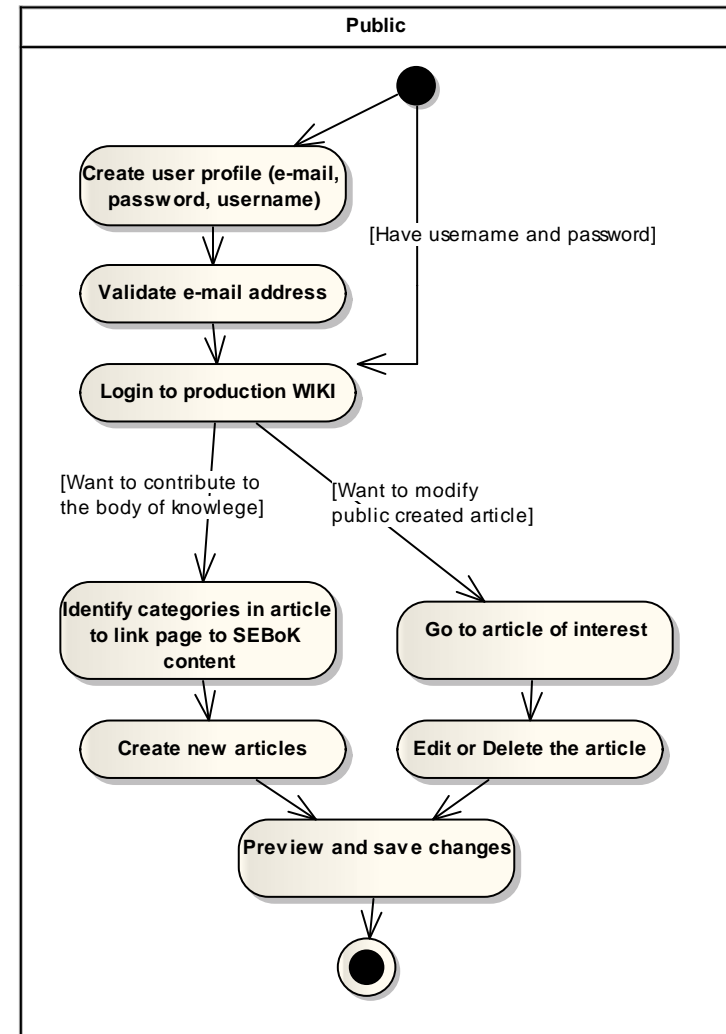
Public

Create user profile (e-mail, password, username)

[Have username and password]

Validate e-mail address

Login to production WIKI

[Want to contribute to the body of knowlege]

[Want to modify public created article]

Identify categories in article to link page to SEBoK content

Go to article of interest

Create new articles

Edit or Delete the article

Preview and save changes